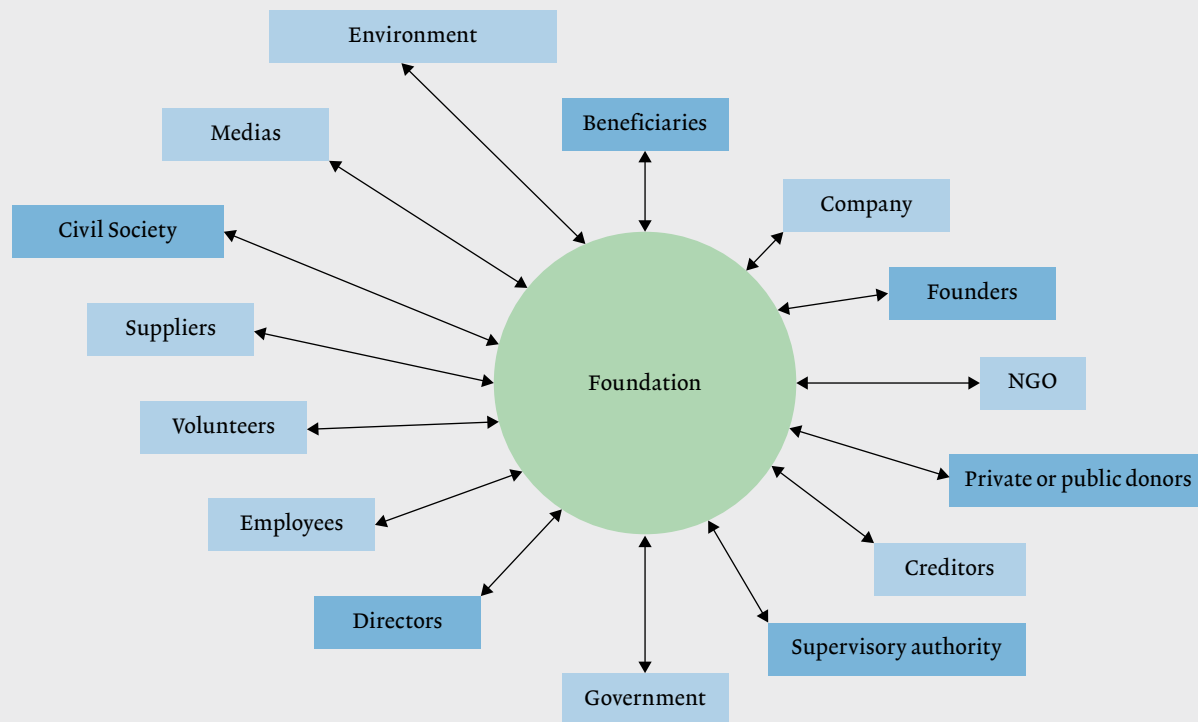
Environment

Beneficiaries

Medias

Company

Civil Society

Founders

Suppliers

Foundation

NGO

Volunteers

Private or public donors

Employees

Creditors

Directors

Supervisory authority

Government